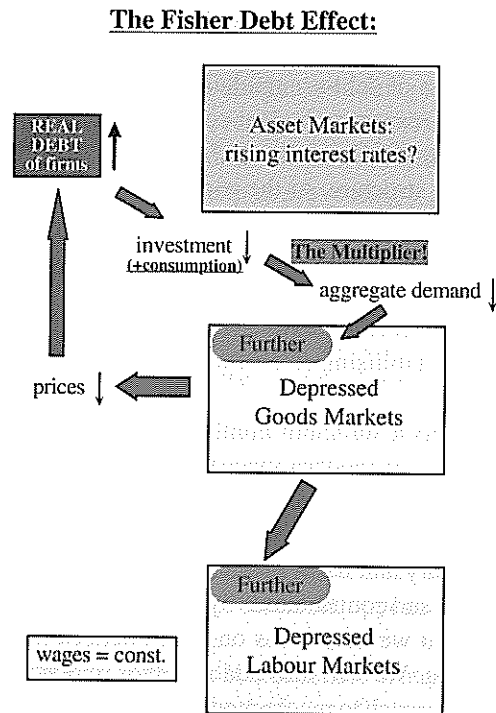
The Fisher Debt Effect:

REAL DEBT of firms ↑

Asset Markets: rising interest rates?

investment ↓ (+consumption)

The Multiplier!

aggregate demand ↓

Further

Depressed Goods Markets

prices ↓

Further

Depressed Labour Markets

wages = const.